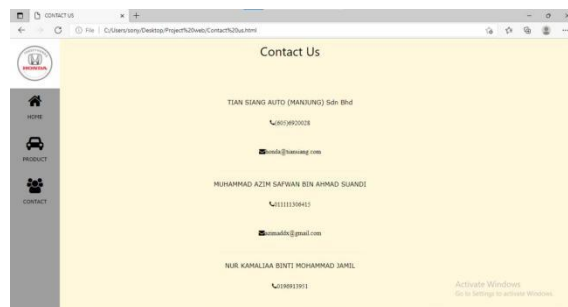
CONTACT US
File | C:/Users/sony/Desktop/Project%20web/Contact%20us.html

HONDA

HOME

PRODUCT

CONTACT

Contact Us

TIAN SIANG AUTO (MANJUNG) Sdn Bhd

(605)6920028

honda@tiansiang.com

MUHAMMAD AZIM SAFWAN BIN AHMAD SUANDI

0111130841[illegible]

azimadds@gmail.com

NUR KAMALIAA BINTI MOHAMMAD JAMIL

0198913911

Activate Windows
Go to Settings to activate Windows.